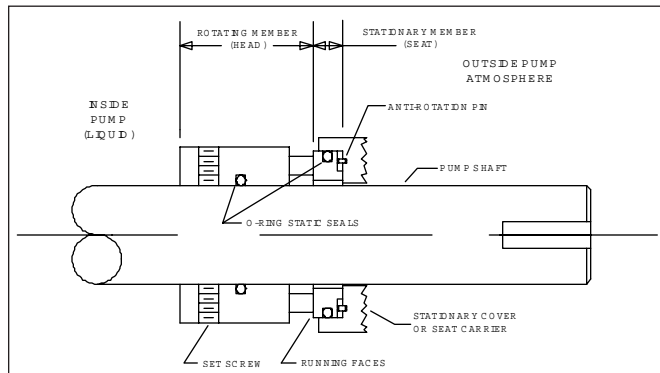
ROTATING MEMBER
(HEAD)

STATIONARY MEMBER
(SEAT)

OUTSIDE PUMP
ATMOSPHERE

INSIDE
PUMP
(LIQUID)

ANTI-ROTATION PIN

PUMP SHAFT

O-RING STATIC SEALS

STATIONARY COVER
OR SEAT CARRIER

SET SCREW

RUNNING FACES